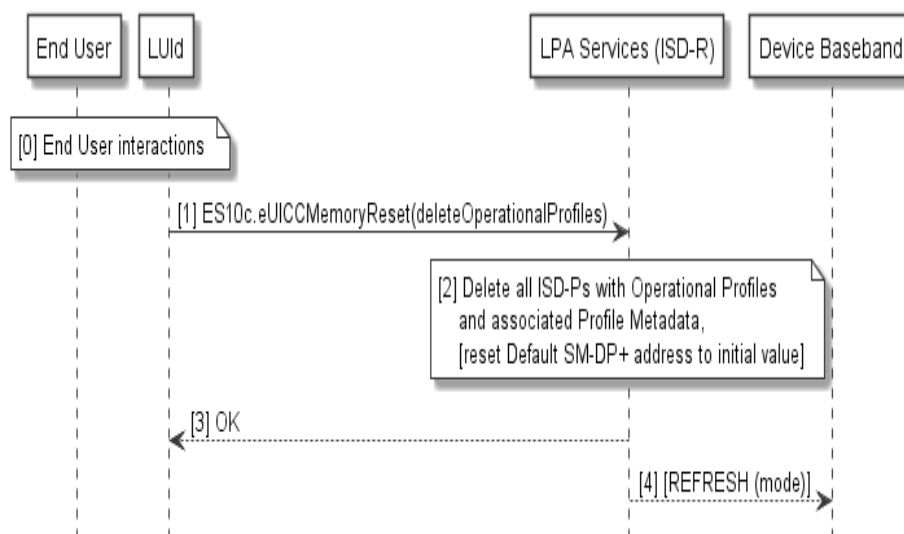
End User

LUId

LPA Services (ISD-R)

Device Baseband

[0] End User interactions

[1] ES10c.eUICCMemoryReset(deleteOperationalProfiles)

[2] Delete all ISD-Ps with Operational Profiles and associated Profile Metadata, [reset Default SM-DP+ address to initial value]

[3] OK

[4] [REFRESH (mode)]